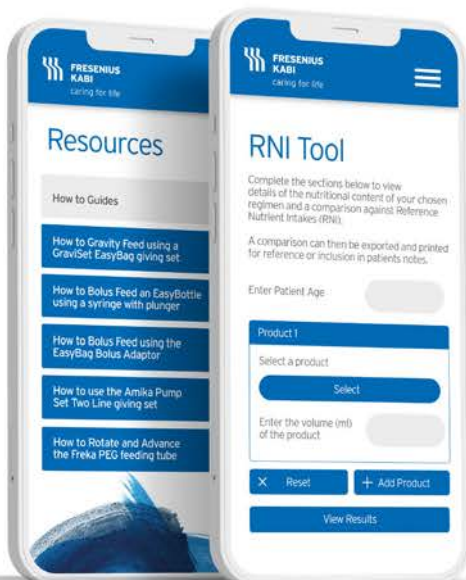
FRESENIUS KABI
caring for life

Resources

How to Guides

How to Gravity Feed using a GraviSet EasyBag giving set

How to Bolus Feed an EasyBottle using a syringe with plunger

How to Bolus Feed using the EasyBag Bolus Adaptor

How to use the Amika Pump Set Two Line giving set

How to Rotate and Advance the Freka PEG feeding tube

FRESENIUS KABI
caring for life

RNI Tool

Complete the sections below to view details of the nutritional content of your chosen regimen and a comparison against Reference Nutrient Intakes (RNI).

A comparison can then be exported and printed for reference or inclusion in patients notes.

Enter Patient Age

Product 1

Select a product

Select

Enter the volume (ml) of the product

Reset

+ Add Product

View Results